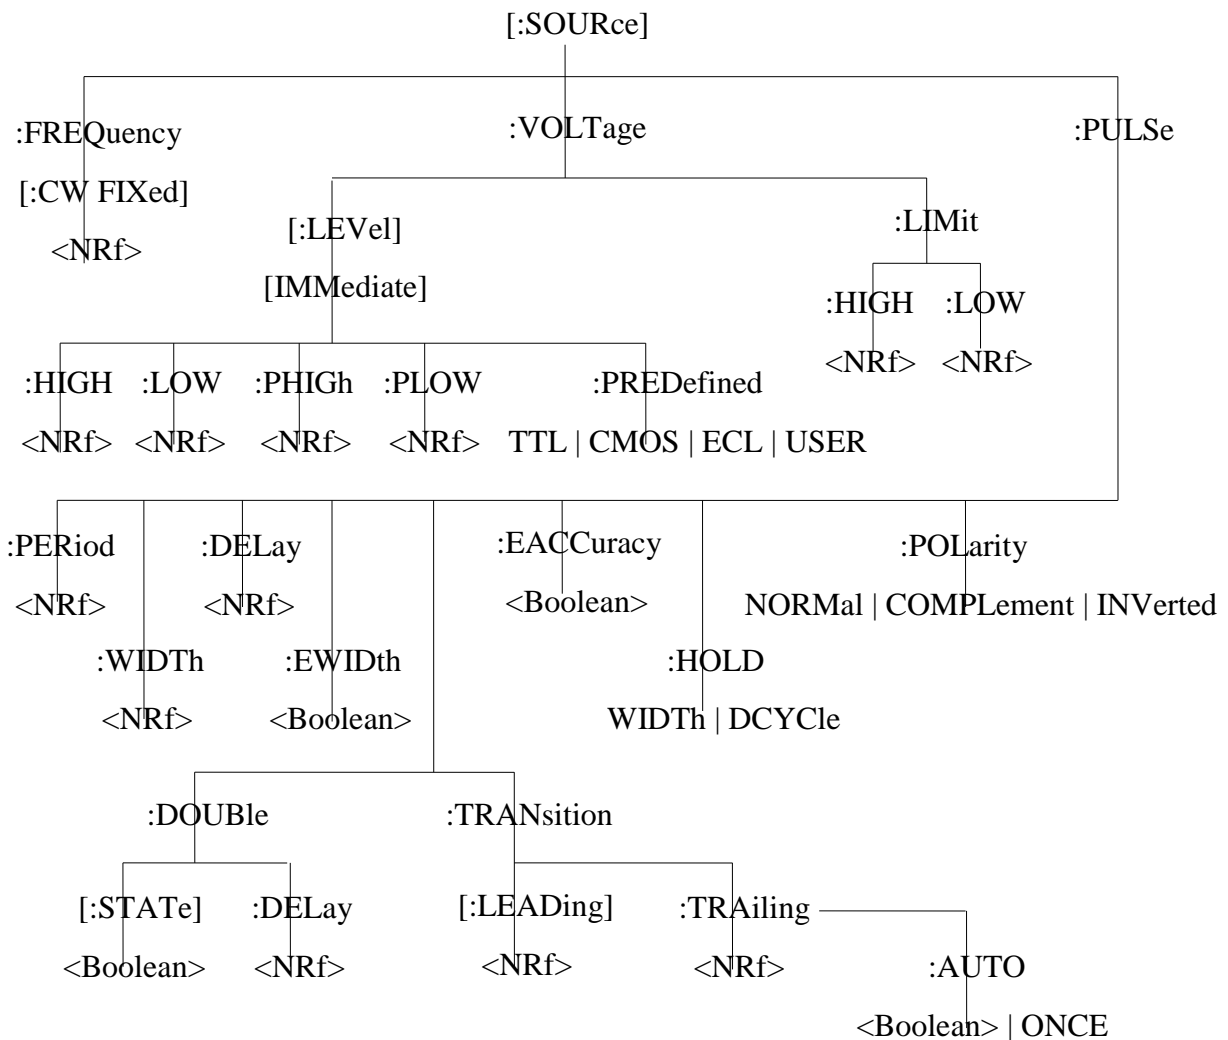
[:SOURce]

:FREQuency

[:CW FIXed]

<NRf>

:VOLTage

[:LEVel]

[IMMediate]

:HIGH

<NRf>

:LOW

<NRf>

:PHIGh

<NRf>

:PLOW

<NRf>

:PREDefined

TTL | CMOS | ECL | USER

:LIMit

:HIGH

<NRf>

:LOW

<NRf>

:PULSe

:PERiod

<NRf>

:WIDTh

<NRf>

:DELay

<NRf>

:EWIDth

<Boolean>

:EACCuracy

<Boolean>

:HOLD

WIDTh | DCYCle

:POLarity

NORMal | COMPLement | INVerted

:DOUBle

[:STATe]

<Boolean>

:DELay

<NRf>

:TRANsition

[:LEADing]

<NRf>

:TRAiling

<NRf>

:AUTO

<Boolean> | ONCE